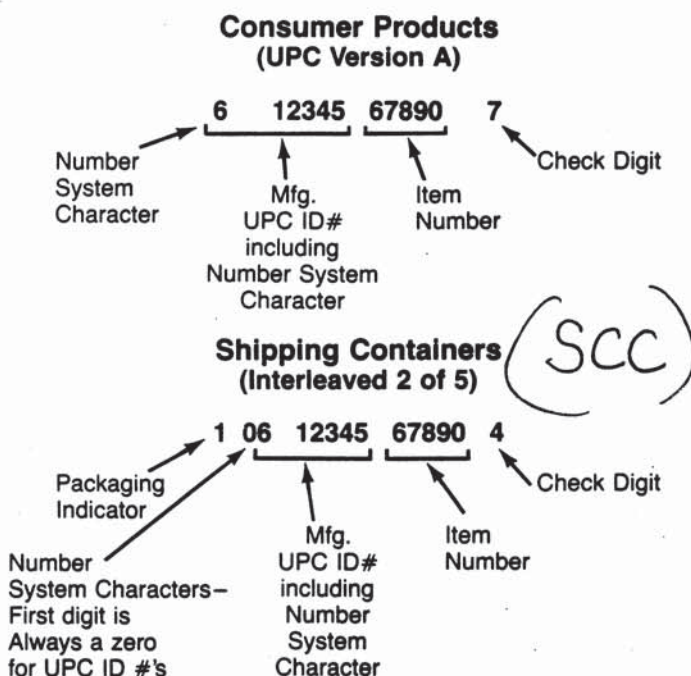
**Consumer Products**
**(UPC Version A)**

6 12345 67890 7

Number System Character

Mfg. UPC ID# including Number System Character

Item Number

Check Digit

**Shipping Containers**
**(Interleaved 2 of 5)**

SCC

1 06 12345 67890 4

Packaging Indicator

Check Digit

Number System Characters– First digit is Always a zero for UPC ID #'s

Mfg. UPC ID# including Number System Character

Item Number